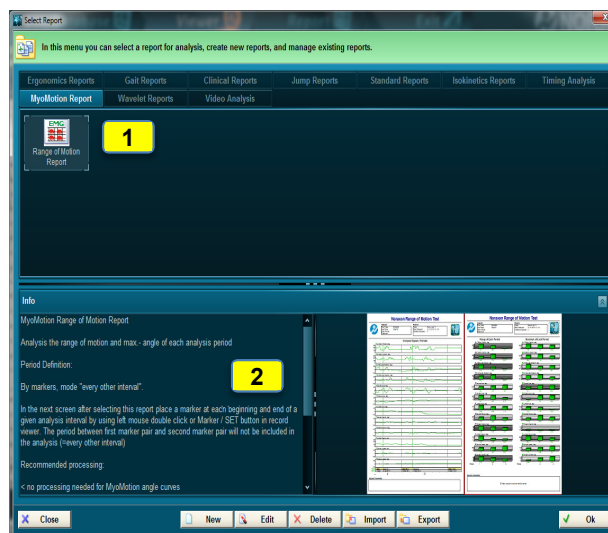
Select Report

In this menu you can select a report for analysis, create new reports, and manage existing reports.

Ergonomics Reports
Gait Reports
Clinical Reports
Jump Reports
Standard Reports
Isokinetics Reports
Timing Analysis
MyoMotion Report
Wavelet Reports
Video Analysis

EMG
Range of Motion Report

1

Info

MyoMotion Range of Motion Report

Analysis the range of motion and max.- angle of each analysis period

Period Definition:

By markers, mode "every other interval".

In the next screen after selecting this report place a marker at each beginning and end of a given analysis interval by using left mouse double click or Marker / SET button in record viewer. The period between first marker pair and second marker pair will not be included in the analysis (=every other interval)

Recommended processing:

< no processing needed for MyoMotion angle curves

2

Noraxon Range of Motion Test
Noraxon Range of Motion Test

Close
New
Edit
Delete
Import
Export
Ok